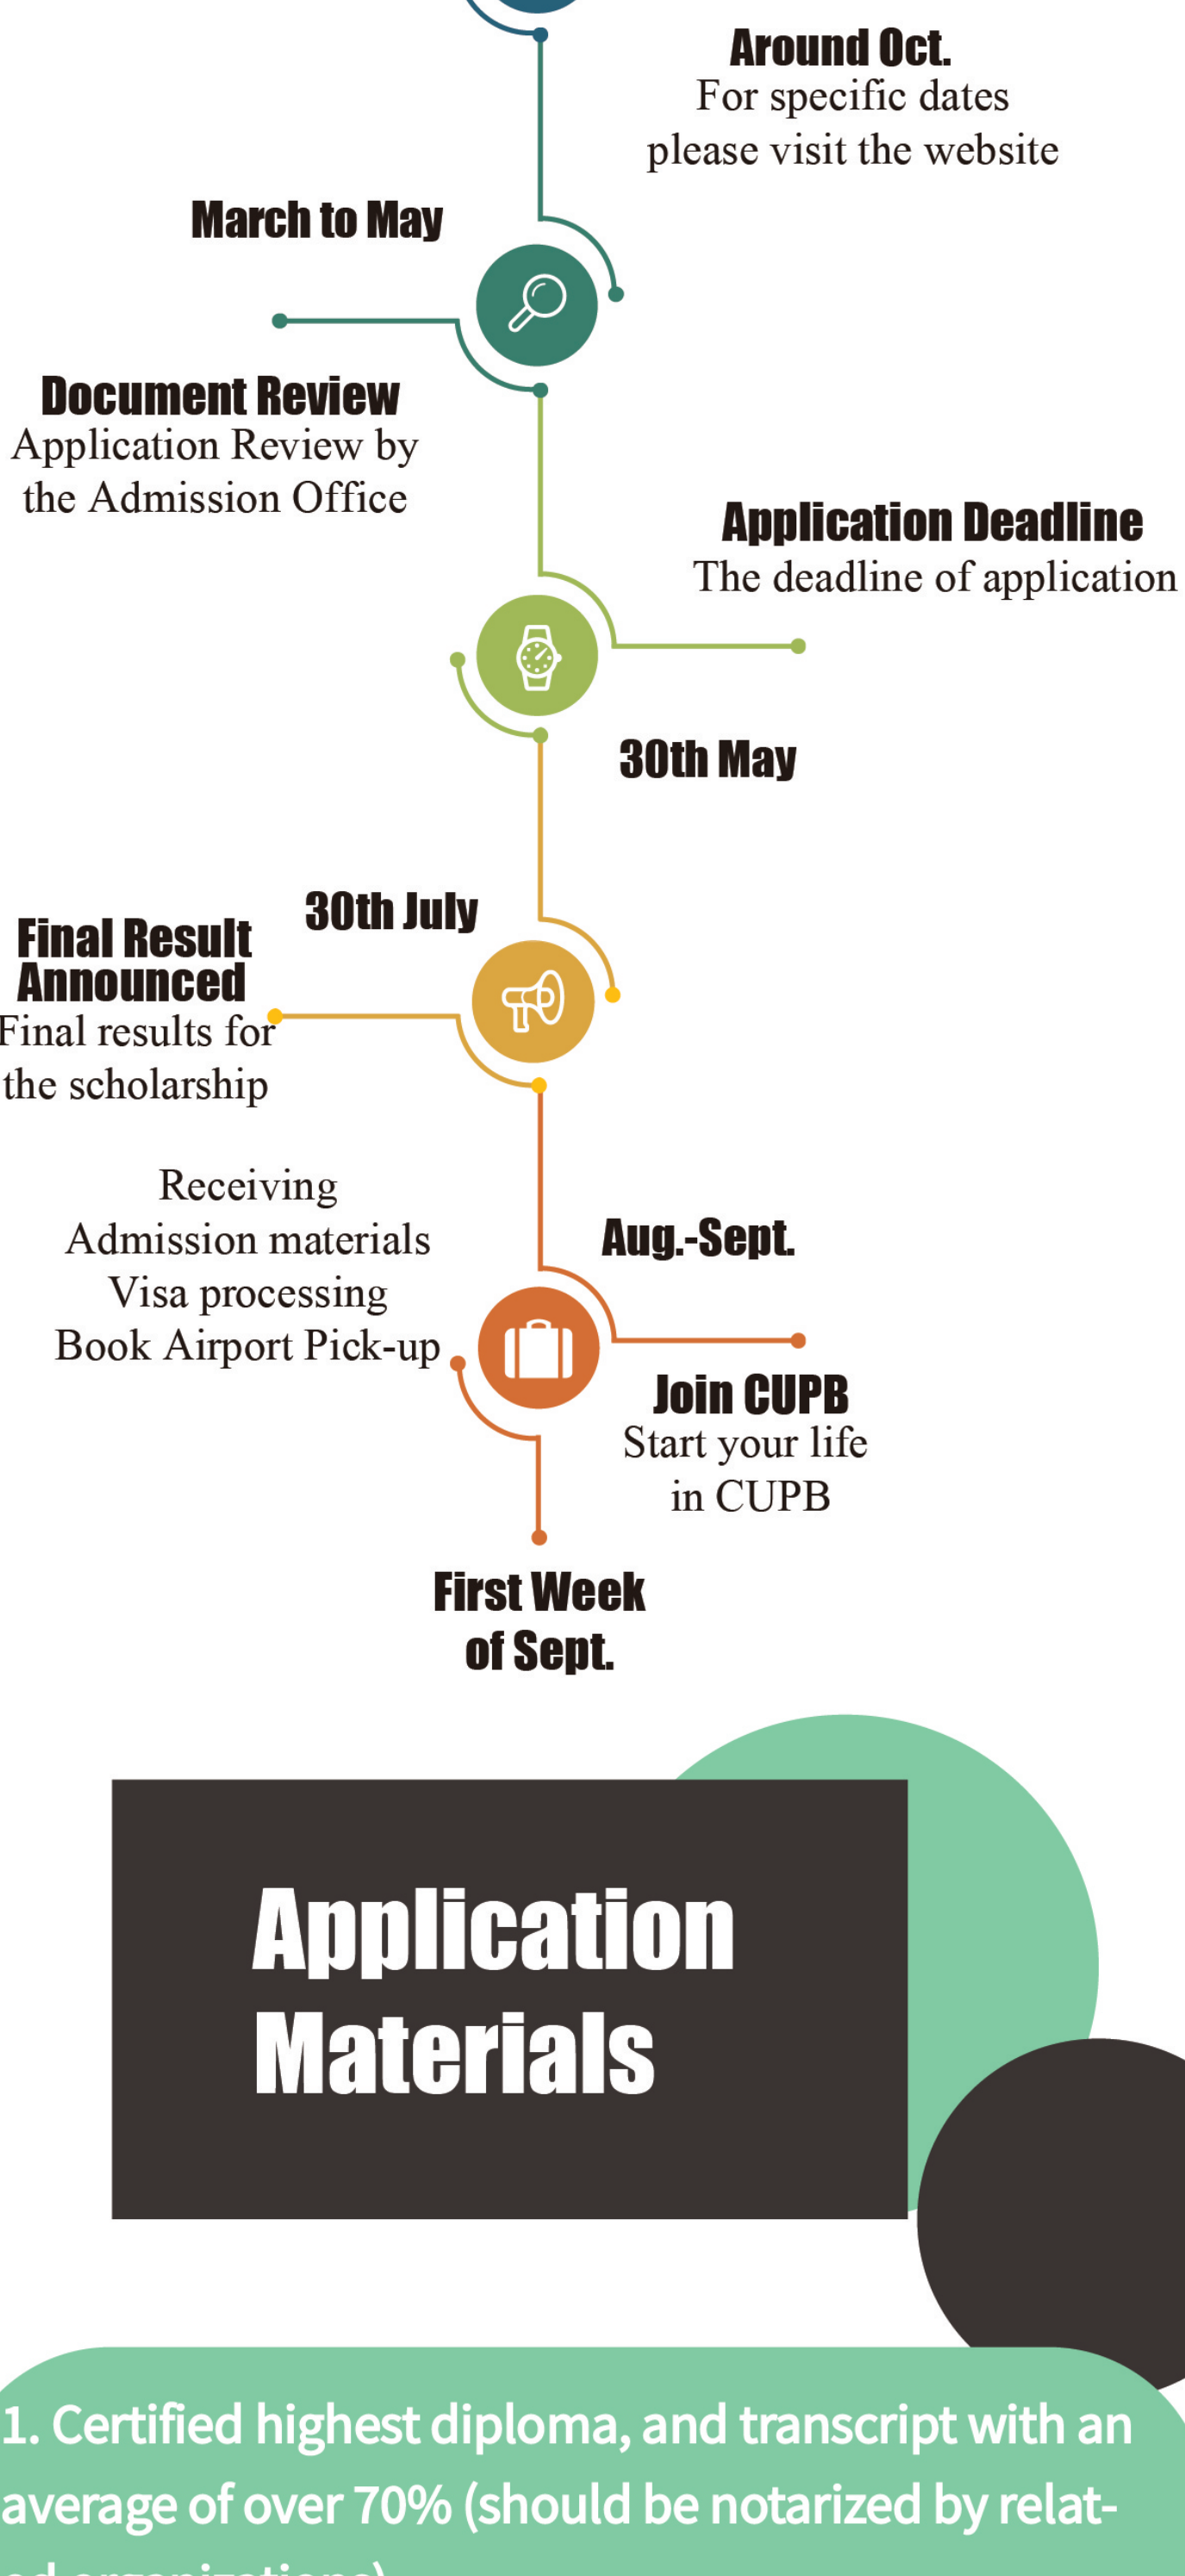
Around Oct.
For specific dates please visit the website

March to May

Document Review
Application Review by the Admission Office

Application Deadline
The deadline of application

30th May

30th July

Final Result Announced
Final results for the scholarship

Receiving Admission materials
Visa processing
Book Airport Pick-up

Aug.-Sept.

Join CUPB
Start your life in CUPB

First Week of Sept.

Application Materials

1. Certified highest diploma, and transcript with an average of over 70% (should be notarized by relat-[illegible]